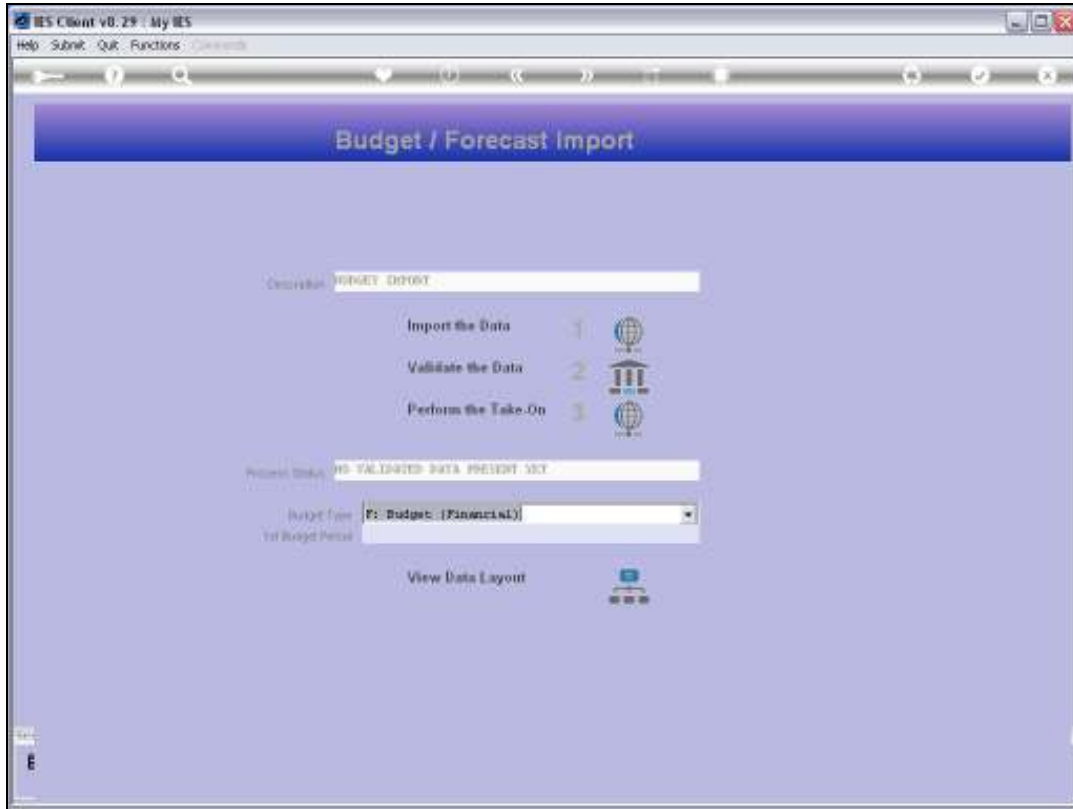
IES Client v8.29 : My IES

Help Submit Quit Functions Commands

Budget / Forecast Import

Description BUDGET IMPORT

Import the Data 1

Validate the Data 2

Perform the Take-On 3

Process Status NO VALIDATED DATA PRESENT YET

Budget Type F: Budget (Financial)

1st Budget Period

View Data Layout